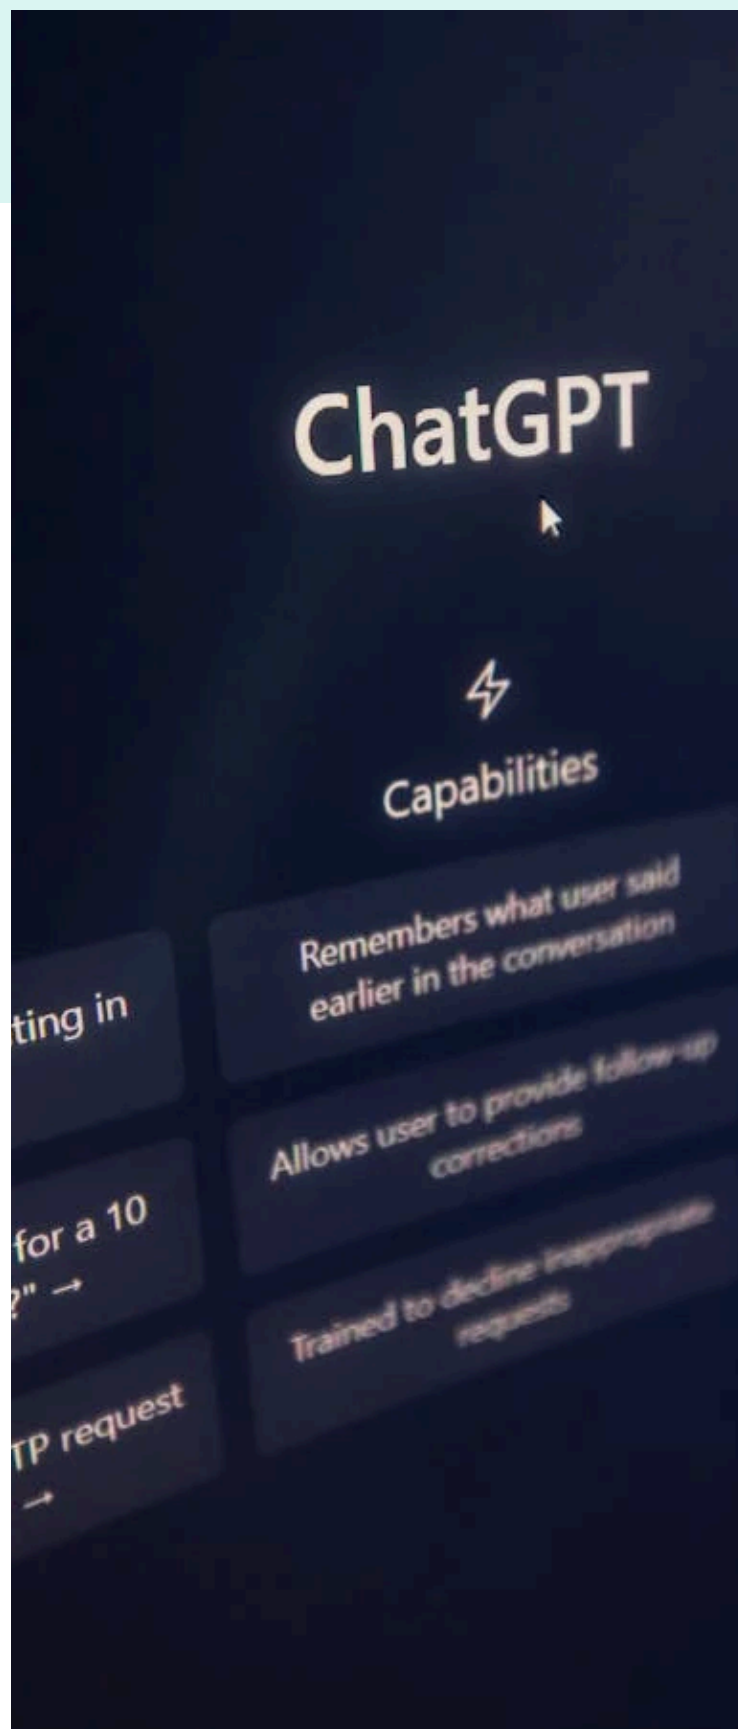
ChatGPT

Capabilities

ting in

Remembers what user said earlier in the conversation

for a 10 ?" →

Allows user to provide follow-up corrections

TP request →

Trained to decline inappropriate requests